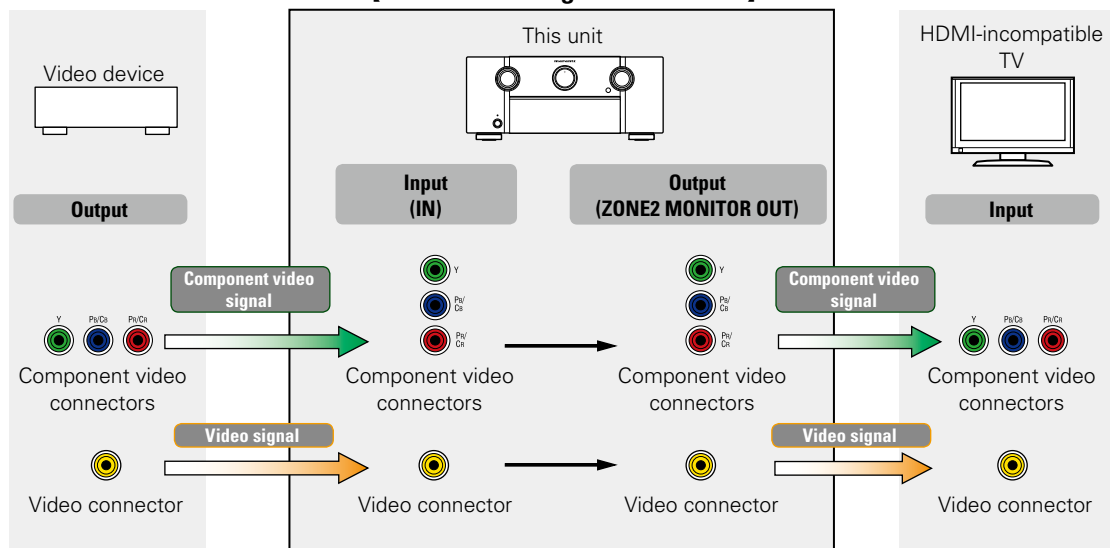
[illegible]

Video device

Output

Y $P_B/C_B$ $P_R/C_R$

Component video connectors

Video connector

This unit

Input (IN)

Output (ZONE2 MONITOR OUT)

Component video signal

Y
$P_B/C_B$
$P_R/C_R$

Component video connectors

Video signal

Video connector

Y
$P_B/C_B$
$P_R/C_R$

Component video connectors

Video connector

Component video signal

Video signal

HDMI-incompatible TV

Input

Y $P_B/C_B$ $P_R/C_R$

Component video connectors

Video connector